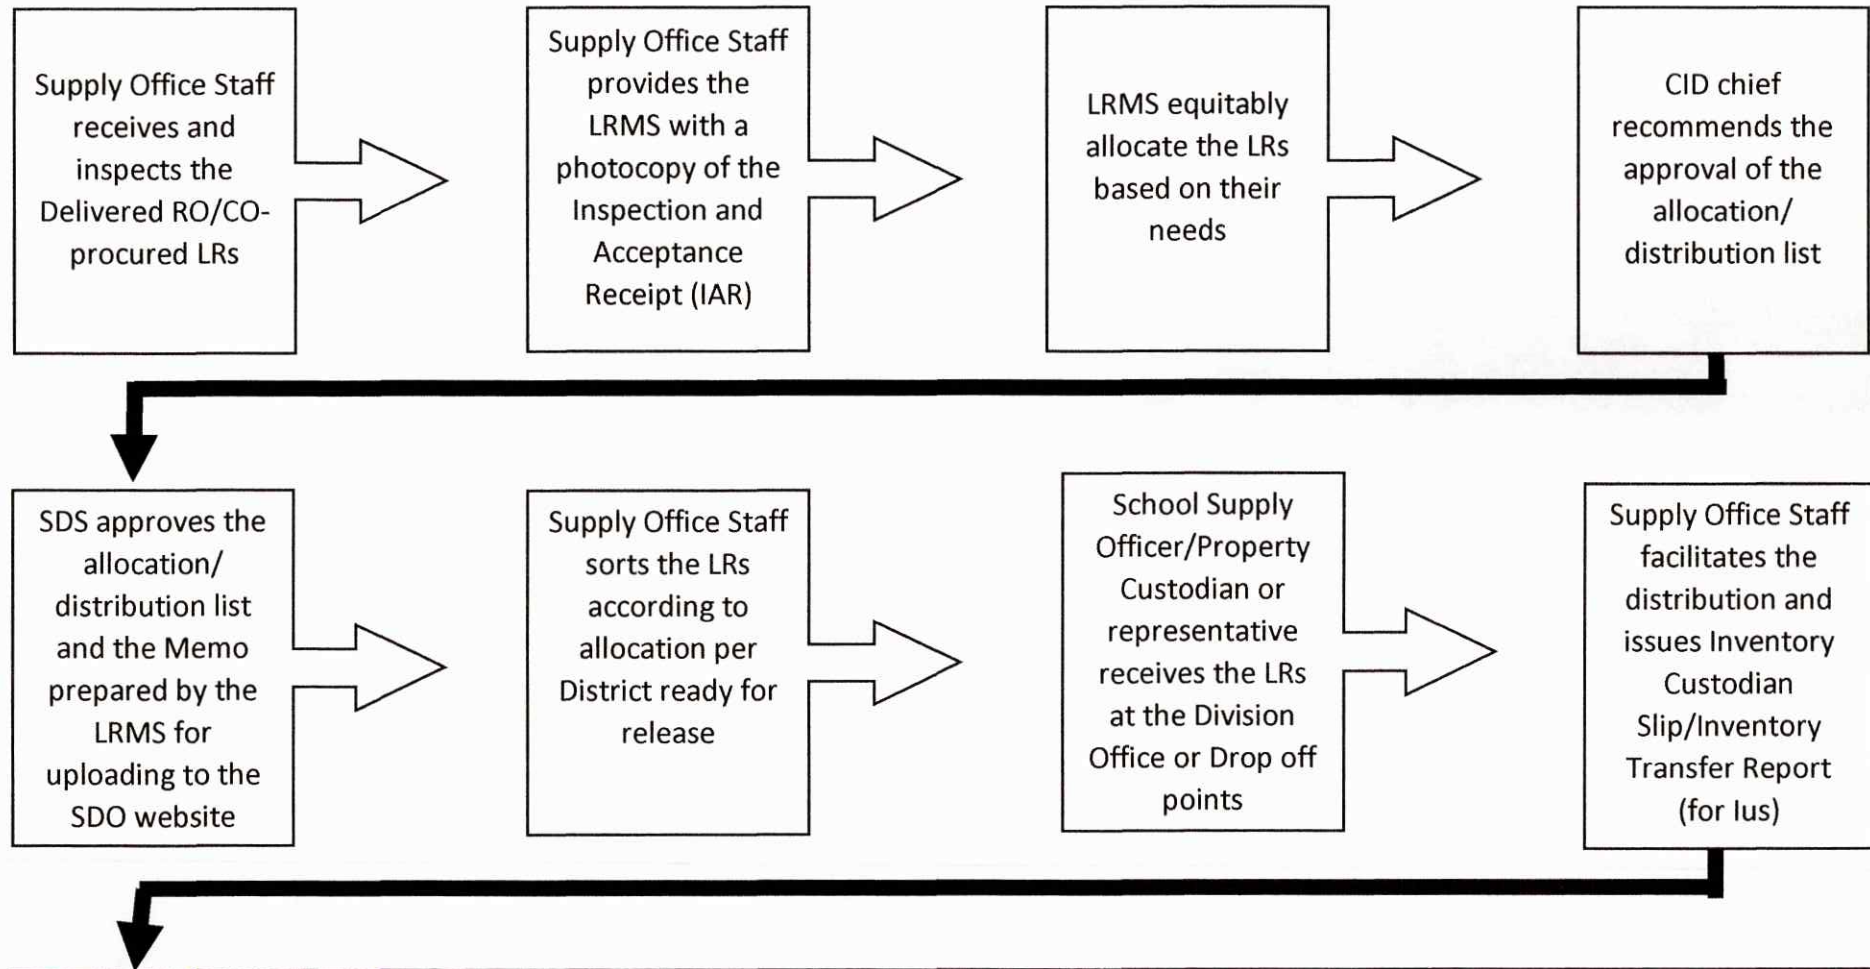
Supply Office Staff receives and inspects the Delivered RO/CO-procured LRs

Supply Office Staff provides the LRMS with a photocopy of the Inspection and Acceptance Receipt (IAR)

LRMS equitably allocate the LRs based on their needs

CID chief recommends the approval of the allocation/ distribution list

SDS approves the allocation/ distribution list and the Memo prepared by the LRMS for uploading to the SDO website

Supply Office Staff sorts the LRs according to allocation per District ready for release

School Supply Officer/Property Custodian or representative receives the LRs at the Division Office or Drop off points

Supply Office Staff facilitates the distribution and issues Inventory Custodian Slip/Inventory Transfer Report (for Ius)